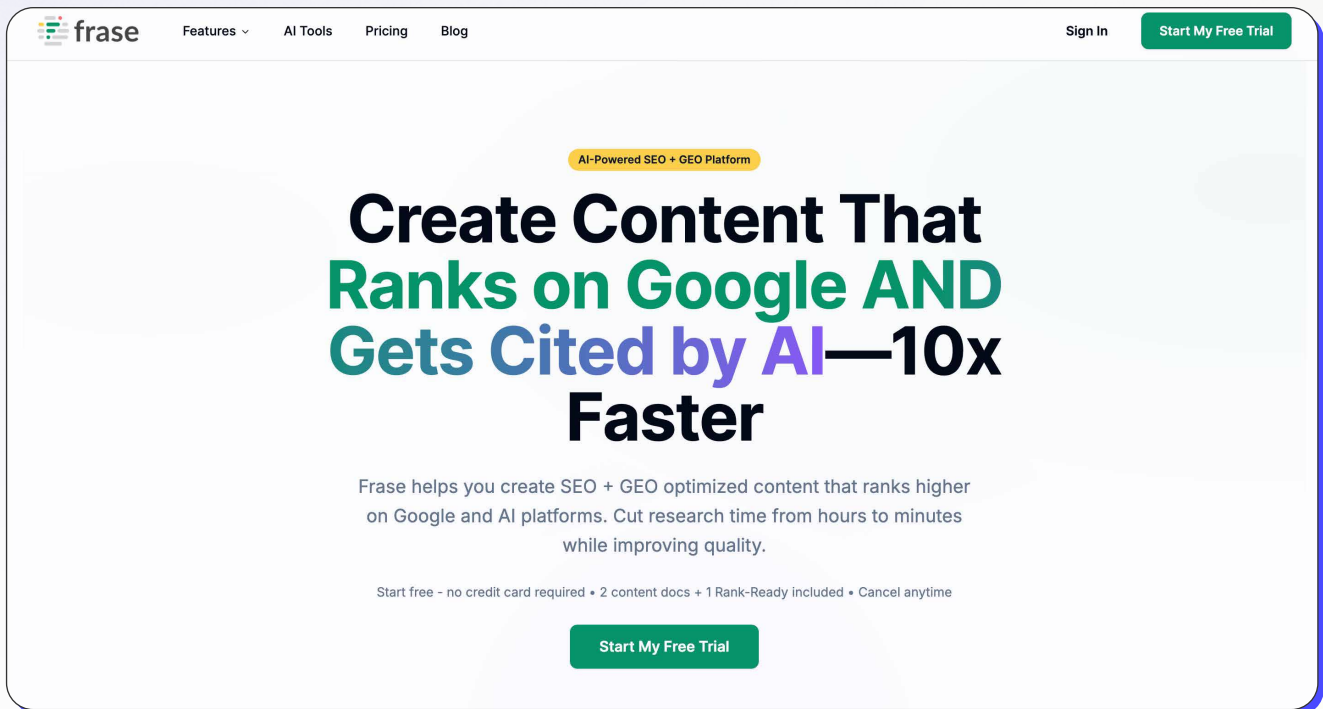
frase

Features

AI Tools

Pricing

Blog

Sign In

Start My Free Trial

AI-Powered SEO + GEO Platform

Create Content That Ranks on Google AND Gets Cited by AI—10x Faster

Frase helps you create SEO + GEO optimized content that ranks higher on Google and AI platforms. Cut research time from hours to minutes while improving quality.

Start free - no credit card required • 2 content docs + 1 Rank-Ready included • Cancel anytime

Start My Free Trial